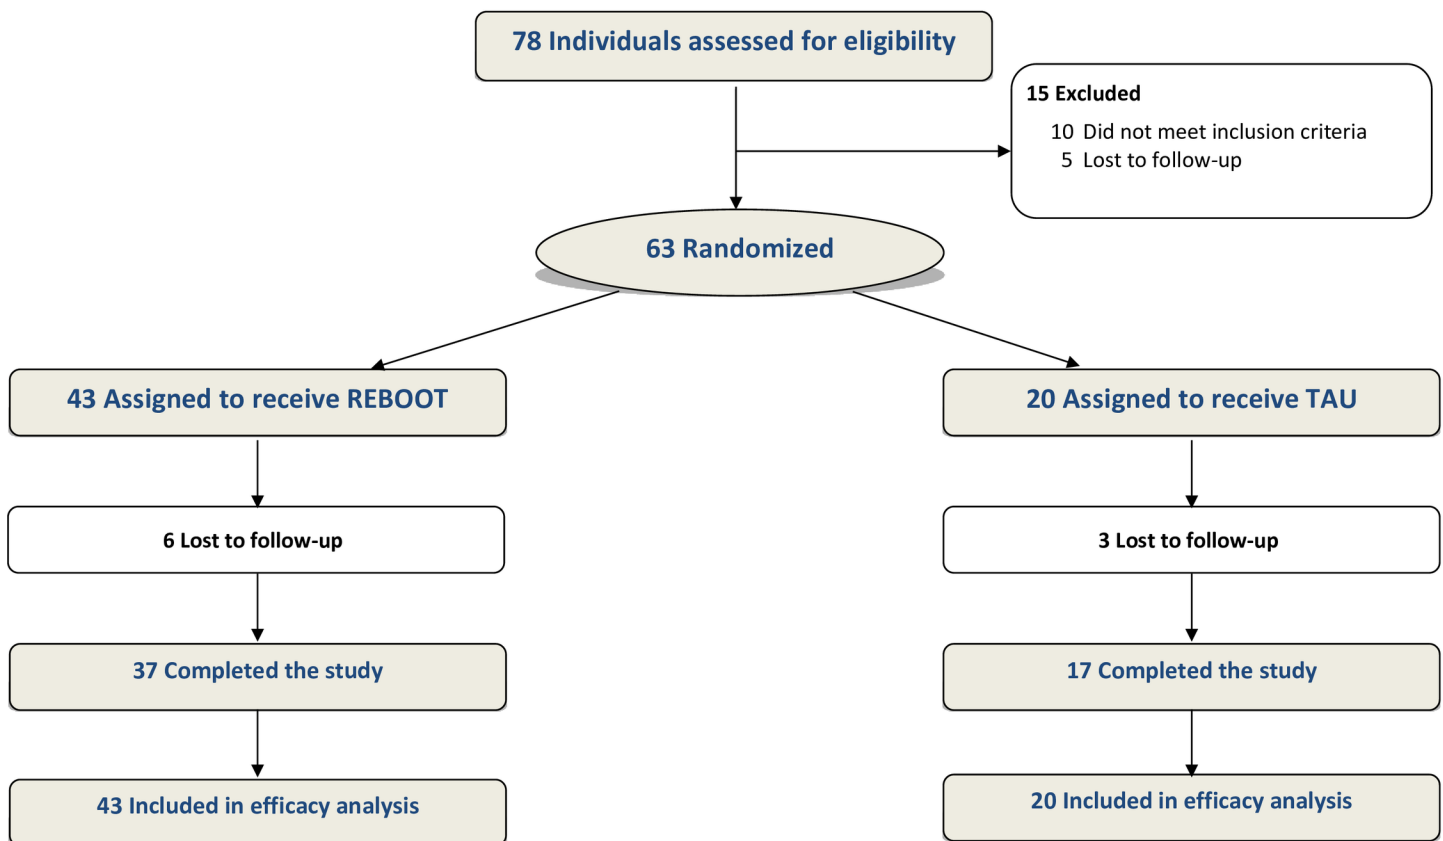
78 Individuals assessed for eligibility

15 Excluded
10 Did not meet inclusion criteria
5 Lost to follow-up

63 Randomized

43 Assigned to receive REBOOT

6 Lost to follow-up

37 Completed the study

43 Included in efficacy analysis

20 Assigned to receive TAU

3 Lost to follow-up

17 Completed the study

20 Included in efficacy analysis